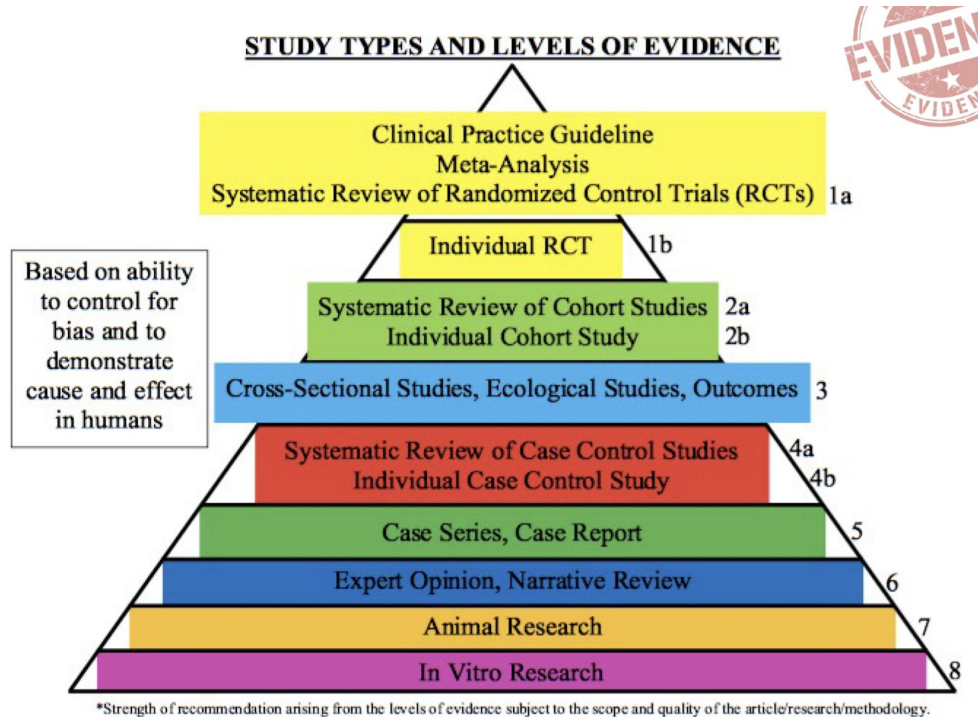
STUDY TYPES AND LEVELS OF EVIDENCE

EVIDEN
EVIDEN

Clinical Practice Guideline
Meta-Analysis
Systematic Review of Randomized Control Trials (RCTs) 1a

Individual RCT 1b

Based on ability to control for bias and to demonstrate cause and effect in humans

Systematic Review of Cohort Studies 2a
Individual Cohort Study 2b

Cross-Sectional Studies, Ecological Studies, Outcomes 3

Systematic Review of Case Control Studies 4a
Individual Case Control Study 4b

Case Series, Case Report 5

Expert Opinion, Narrative Review 6

Animal Research 7

In Vitro Research 8

*Strength of recommendation arising from the levels of evidence subject to the scope and quality of the article/research/methodology.